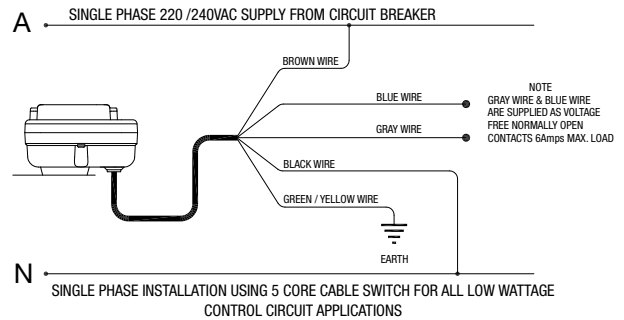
A

SINGLE PHASE 220 /240VAC SUPPLY FROM CIRCUIT BREAKER

BROWN WIRE

BLUE WIRE

GRAY WIRE

NOTE
GRAY WIRE & BLUE WIRE ARE SUPPLIED AS VOLTAGE FREE NORMALLY OPEN CONTACTS 6Amps MAX. LOAD

BLACK WIRE

GREEN / YELLOW WIRE

EARTH

N

SINGLE PHASE INSTALLATION USING 5 CORE CABLE SWITCH FOR ALL LOW WATTAGE CONTROL CIRCUIT APPLICATIONS